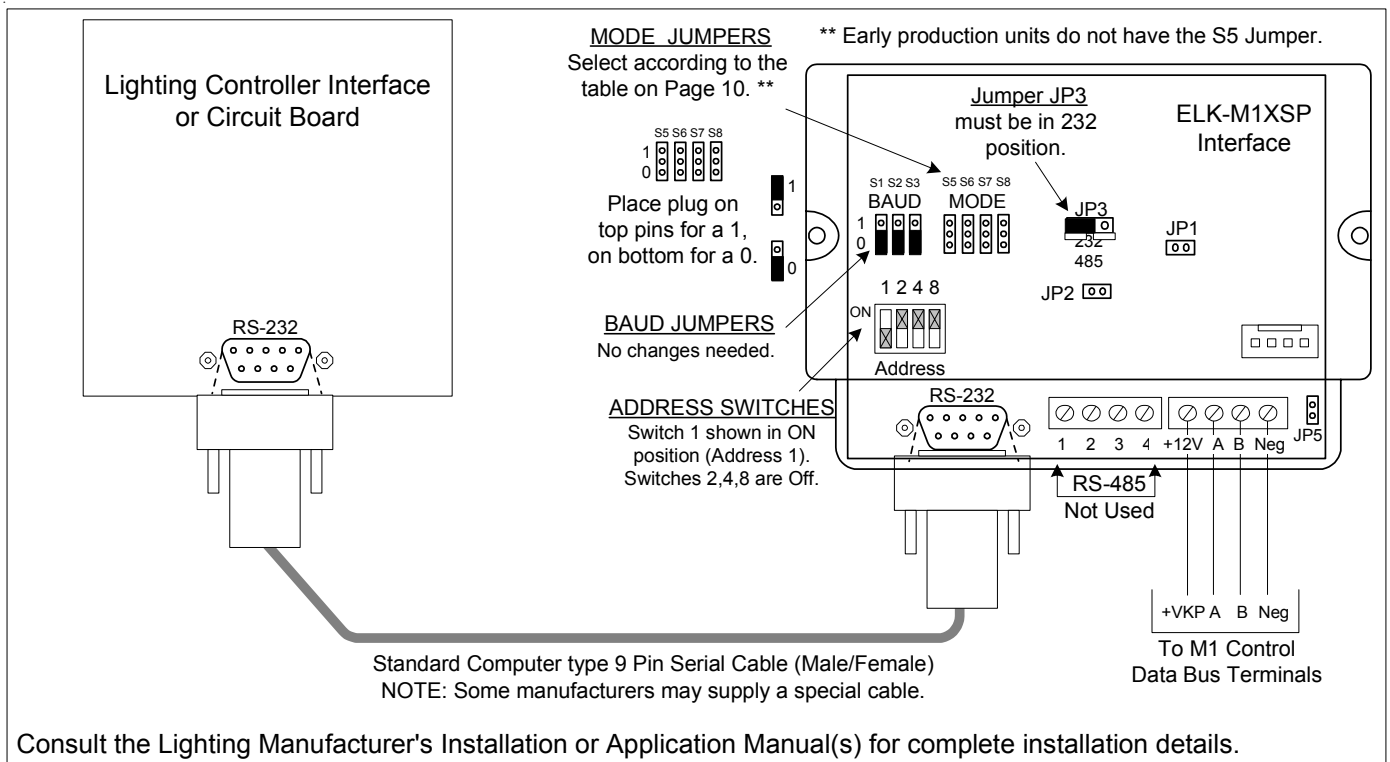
Lighting Controller Interface or Circuit Board

RS-232

MODE JUMPERS
Select according to the table on Page 10. **

** Early production units do not have the S5 Jumper.

S5 S6 S7 S8
1
0

1

Place plug on top pins for a 1, on bottom for a 0.

0

Jumper JP3 must be in 232 position.

ELK-M1XSP Interface

S1 S2 S3
BAUD
1
0

S5 S6 S7 S8
MODE

JP3
232
485

JP1

JP2

1 2 4 8
ON
Address

BAUD JUMPERS
No changes needed.

ADDRESS SWITCHES
Switch 1 shown in ON position (Address 1). Switches 2,4,8 are Off.

RS-232

1 2 3 4 +12V A B Neg JP5

RS-485
Not Used

+VKP A B Neg

To M1 Control Data Bus Terminals

Standard Computer type 9 Pin Serial Cable (Male/Female)
NOTE: Some manufacturers may supply a special cable.

Consult the Lighting Manufacturer's Installation or Application Manual(s) for complete installation details.